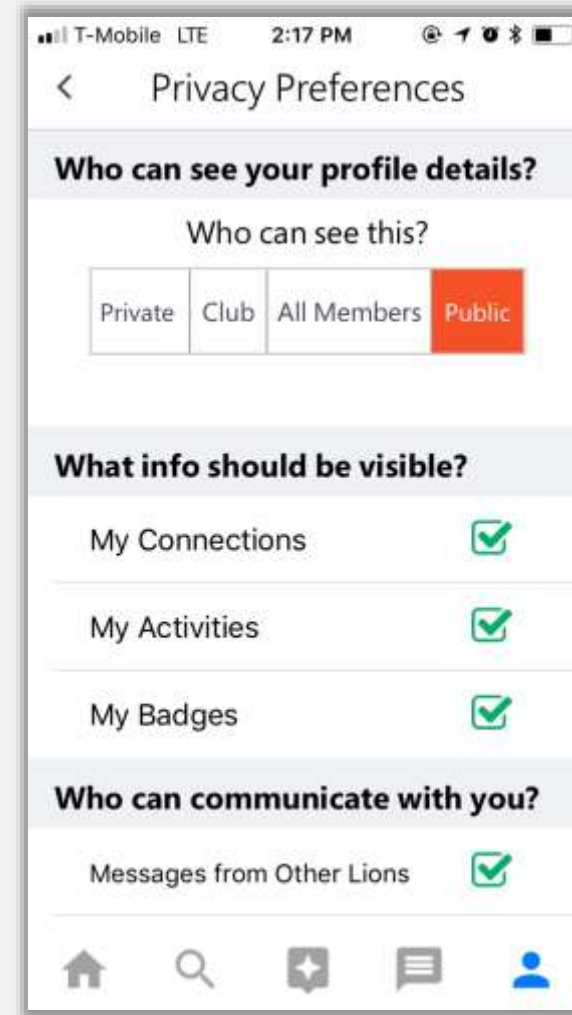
T-Mobile LTE 2:17 PM

<

Privacy Preferences

Who can see your profile details?

Who can see this?

| Private | Club | All Members | Public |
|---|---|---|---|

What info should be visible?

My Connections

My Activities

My Badges

Who can communicate with you?

Messages from Other Lions